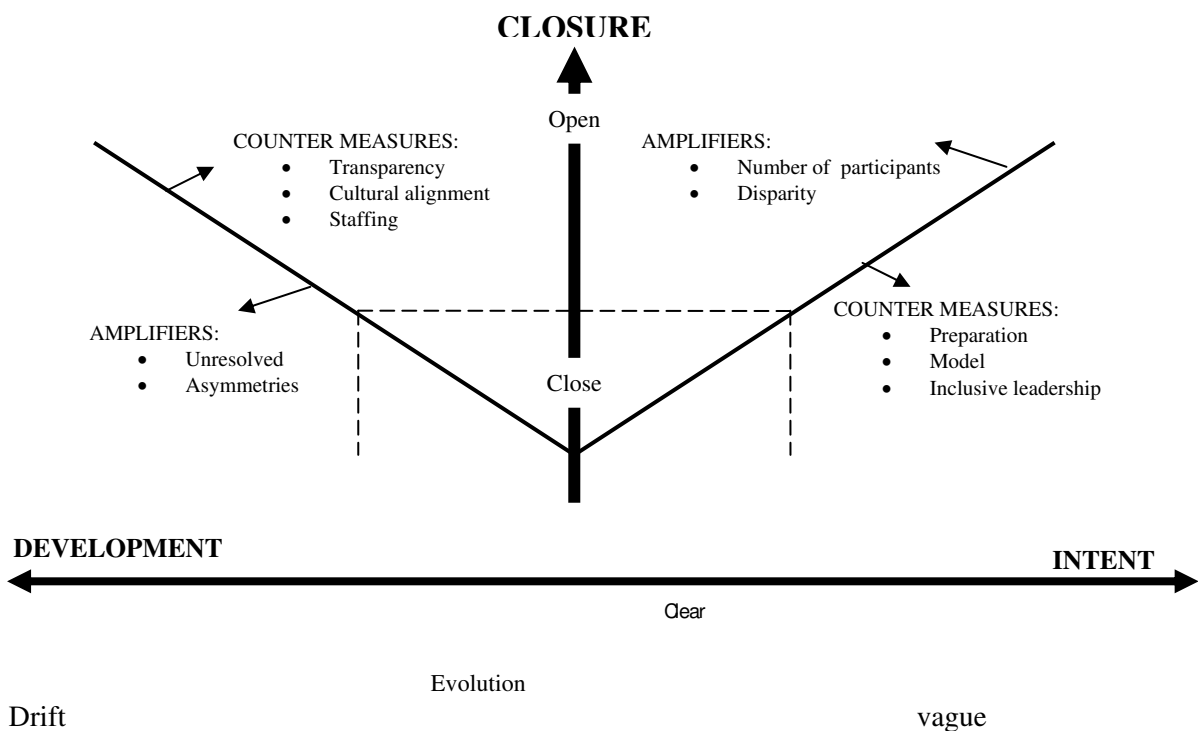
CLOSURE

Open

COUNTER MEASURES:
- Transparency
- Cultural alignment
- Staffing

AMPLIFIERS:
- Number of participants
- Disparity

AMPLIFIERS:
- Unresolved
- Asymmetries

Close

COUNTER MEASURES:
- Preparation
- Model
- Inclusive leadership

DEVELOPMENT

INTENT

Clear

Evolution

Drift

vague